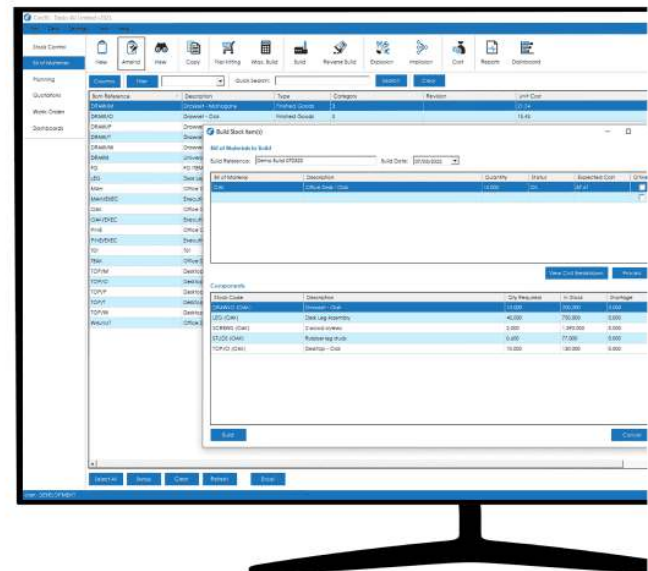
Stock Control
Bill of Materials
Planning
Quotations
Works Order
Dashboards

New Amend View Copy Pre-Kitting Mass Build Build Reverse Build Explosion Implosion Cost Reports Dashboard

Columns Filter Quick Search: Search Clear

| Bom Reference | Description | Type | Category | Revision | Unit Cost |
|---|---|---|---|---|---|
| DRAWM | Drawer - Mahogany | Finished Goods | 3 | | 21.24 |
| DRAWO | Drawer - Oak | Finished Goods | 3 | | 15.45 |
| DRAWP | Drawer | | | | |
| DRAWY | Drawer | | | | |
| DRAWM | Drawer | | | | |
| DRAWB | Univer | | | | |
| FD | FD ITEM | | | | |
| LEG | Desk Le | | | | |
| MAH | Office | | | | |
| MAHEXEC | Executi | | | | |
| OAK | Office | | | | |
| OAKEXEC | Executi | | | | |
| PINE | Office | | | | |
| PINEEXEC | Executi | | | | |
| TSI | TSI | | | | |
| TEAK | Office | | | | |
| TOPM | Desktop | | | | |
| TOPO | Desktop | | | | |
| TOPP | Desktop | | | | |
| TOPY | Desktop | | | | |
| TOPW | Desktop | | | | |
| WALNUT | Office | | | | |

Build Stock Item(s)

Bill of Materials to Build
Build Reference: Demo Build 0T0020 Build Date: 07/05/2022

| Bill of Materials | Description | Quantity | Status | Expected Cost | Drive |
|---|---|---|---|---|---|
| OAK | Office Desk - Oak | 10.000 | OK | 87.41 | |

View Cost Breakdown Process

Components

| Stock Code | Description | Qty Required | In Stock | Shortage |
|---|---|---|---|---|
| DRAWO (OAK) | Drawer - Oak | 10.000 | 300.000 | 0.000 |
| LEG (OAK) | Desk Leg Assembly | 40.000 | 750.000 | 0.000 |
| SCREWS (OAK) | Discord screws | 0.000 | 1,890.000 | 0.000 |
| STUDS (OAK) | Rubber leg studs | 0.600 | 77.000 | 0.000 |
| TOPO (OAK) | Desktop - Oak | 10.000 | 180.000 | 0.000 |

Build Cancel

Select All Setup Clear Refresh Excel
User: DEVELOPMENT